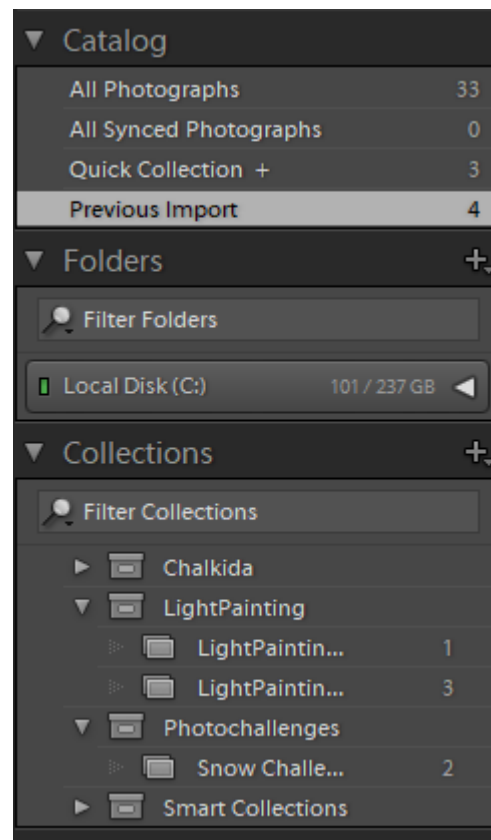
Catalog

All Photographs 33

All Synced Photographs 0

Quick Collection + 3

Previous Import 4

Folders +

Filter Folders

Local Disk (C:) 101 / 237 GB

Collections +

Filter Collections

Chalkida

LightPainting

LightPaintin... 1

LightPaintin... 3

Photochallenges

Snow Challe... 2

Smart Collections